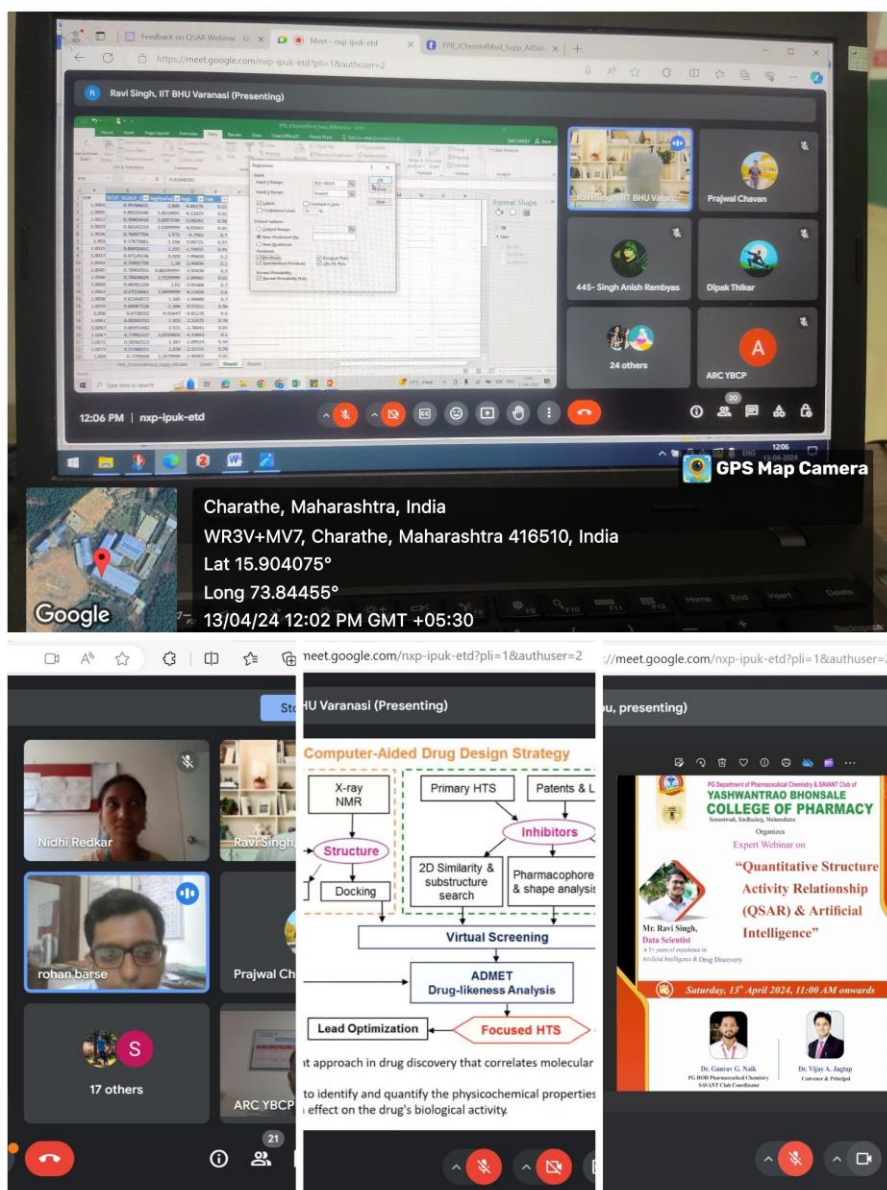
Feedback on QSAR Webinar - G

Meet - nxp-ipuk-etd

PPR_(ChemInf)Mod_Supp_AllData

https://meet.google.com/nxp-ipuk-etd?pli=1&authuser=2

Ravi Singh, IIT BHU Varanasi (Presenting)

Regression

Ravi Singh, IIT BHU Varan

Prajwal Chavan

445- Singh Anish Rambyas

Dipak Thikar

24 others

A

ARC YBCP

12:06 PM | nxp-ipuk-etd

30

12:06
13-04-2024

GPS Map Camera

Charathe, Maharashtra, India

WR3V+MV7, Charathe, Maharashtra 416510, India

Lat 15.904075°

Long 73.84455°

13/04/24 12:02 PM GMT +05:30

Google

Nidhi Redkar

Ravi Singh

rohan barse

Prajwal Ch

S

17 others

ARC YBCP

21

meet.google.com/nxp-ipuk-etd?pli=1&authuser=2

HU Varanasi (Presenting)

Computer-Aided Drug Design Strategy

X-ray NMR

Primary HTS

Patents & L

Inhibitors

Structure

2D Similarity & substructure search

Pharmacophore & shape analysis

Docking

Virtual Screening

ADMET Drug-likeness Analysis

Lead Optimization

Focused HTS

t approach in drug discovery that correlates molecular

to identify and quantify the physicochemical properties effect on the drug's biological activity.

://meet.google.com/nxp-ipuk-etd?pli=1&authuser=

u, presenting)

PG Department of Pharmaceutical Chemistry & SAVANT Club of

YASHWANTRAO BHONSALE COLLEGE OF PHARMACY

Sawantwadi, Sindhudurg, Maharashtra

Organizes

Expert Webinar on

"Quantitative Structure Activity Relationship (QSAR) & Artificial Intelligence"

Mr. Ravi Singh,
Data Scientist
5+ years of experience in Artificial Intelligence & Drug Discovery

Saturday, 13th April 2024, 11:00 AM onwards

Dr. Gaurav G. Naik
PG HOD Pharmaceutical Chemistry
SAVANT Club Coordinator

Dr. Vijay A. Jagtap
Convener & Principal